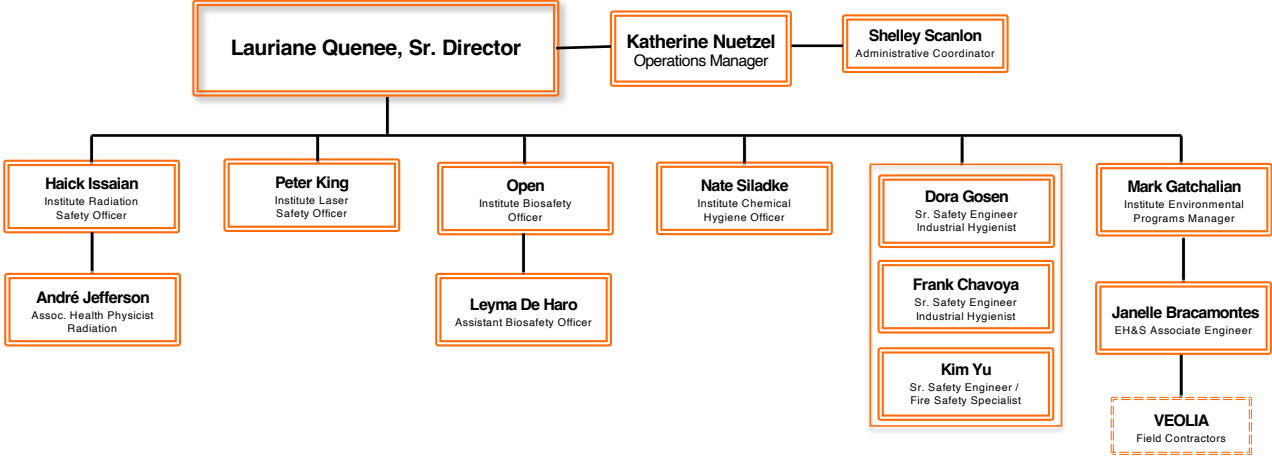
Lauriane Quenee, Sr. Director

Katherine Nuetzel
Operations Manager

Shelley Scanlon
Administrative Coordinator

Haick Issaian
Institute Radiation Safety Officer

André Jefferson
Assoc. Health Physicist Radiation

Peter King
Institute Laser Safety Officer

Open
Institute Biosafety Officer

Leyma De Haro
Assistant Biosafety Officer

Nate Siladke
Institute Chemical Hygiene Officer

Dora Gosen
Sr. Safety Engineer Industrial Hygienist

Frank Chavoya
Sr. Safety Engineer Industrial Hygienist

Kim Yu
Sr. Safety Engineer / Fire Safety Specialist

Mark Gatchalian
Institute Environmental Programs Manager

Janelle Bracamontes
EH&S Associate Engineer

VEOLIA
Field Contractors